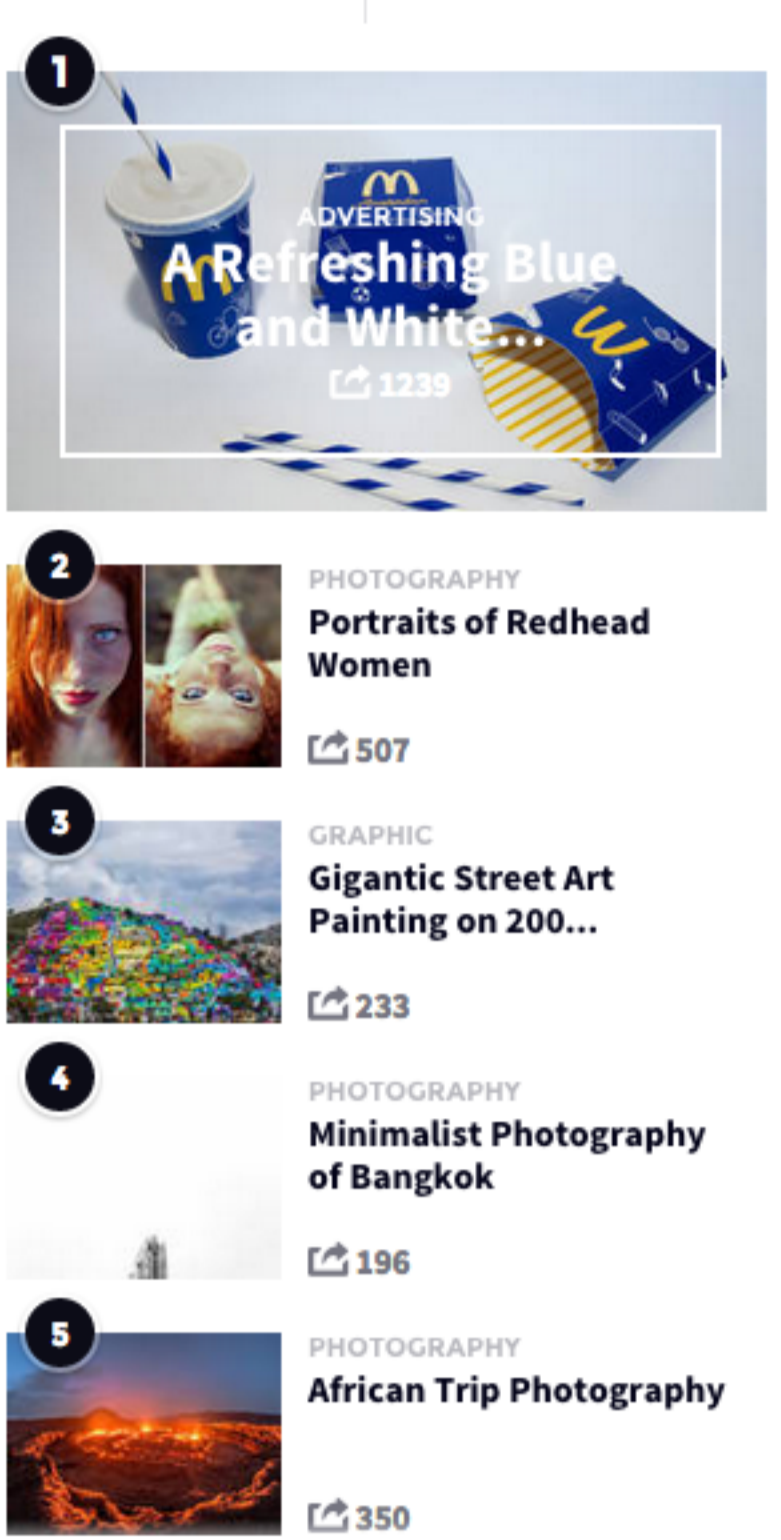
1

ADVERTISING

A Refreshing Blue and White...

1239

2

PHOTOGRAPHY

Portraits of Redhead Women

507

3

GRAPHIC

Gigantic Street Art Painting on 200...

233

4

PHOTOGRAPHY

Minimalist Photography of Bangkok

196

5

PHOTOGRAPHY

African Trip Photography

350